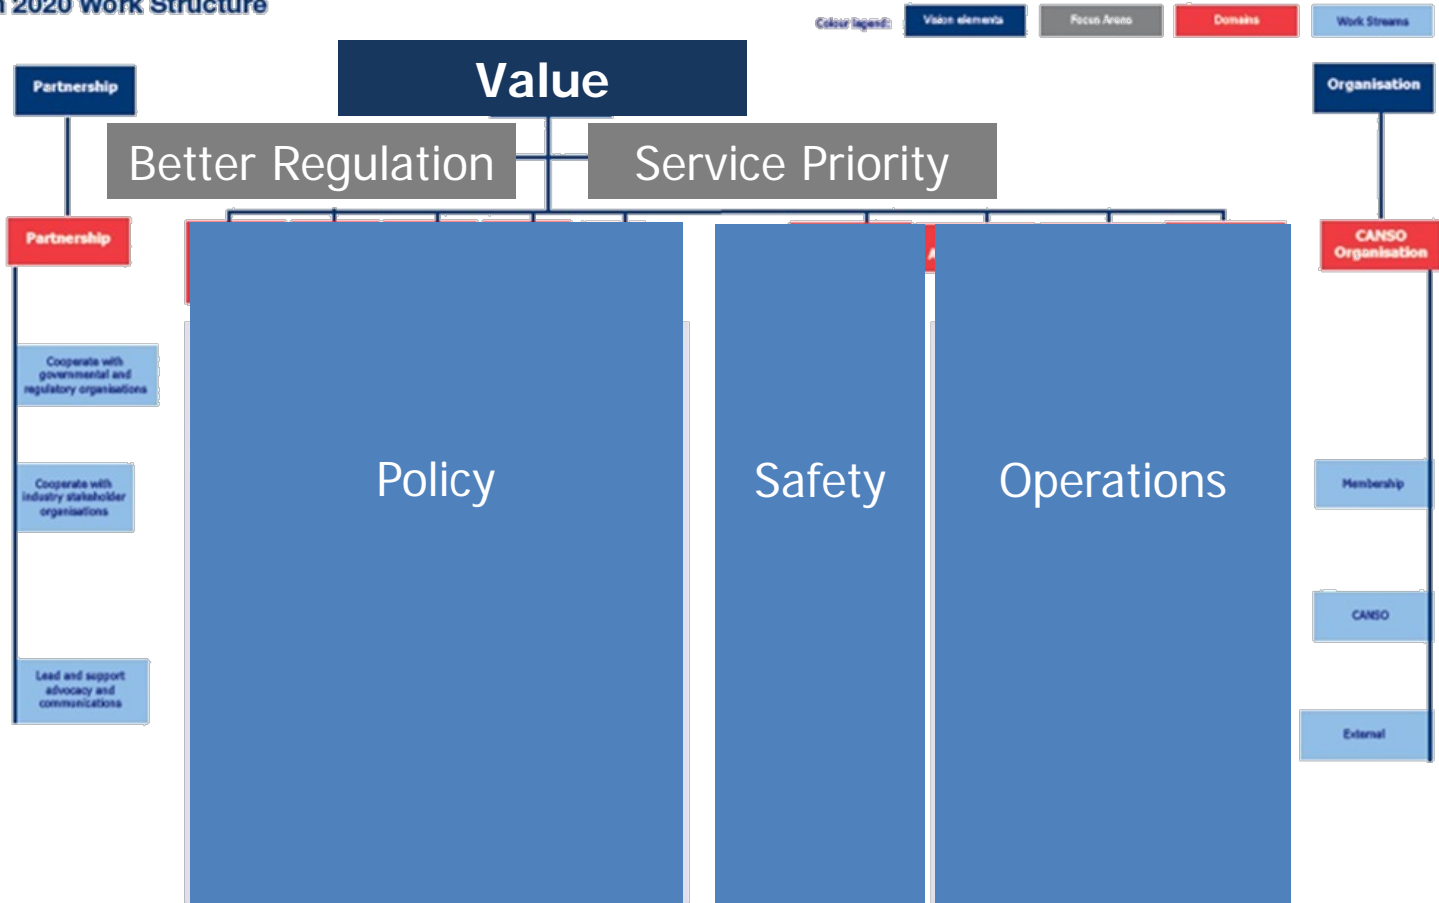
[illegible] 2020 Work Structure

Colour legend: Vision elements Focus Areas Domains Work Streams

Value

Partnership

Organisation

Better Regulation

Service Priority

Partnership

CANSO Organisation

Cooperate with governmental and regulatory organisations

Cooperate with industry stakeholder organisations

Lead and support advocacy and communications

Policy

Safety

Operations

Membership

CANSO

External